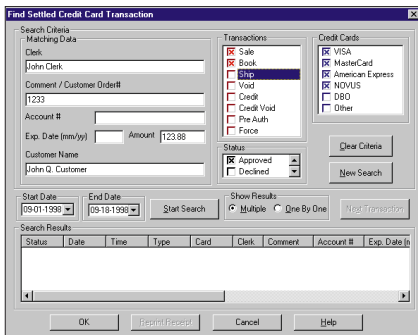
Find Settled Credit Card Transaction

Search Criteria

Matching Data

Clerk

John Clerk

Comment / Customer Order#

1233

Account #

Exp. Date (mm/yy)

Amount 123.88

Customer Name

John Q. Customer

Transactions

Sale

Book

Ship

Void

Credit

Credit Void

Pre Auth

Force

Credit Cards

VISA

MasterCard

American Express

NOVUS

DBO

Other

Status

Approved

Declined

Clear Criteria

New Search

Start Date

09-01-1998

End Date

09-18-1998

Start Search

Show Results

Multiple

One By One

Next Transaction

Search Results

| Status | Date | Time | Type | Card | Clerk | Comment | Account # | Exp. Date (m |
|---|---|---|---|---|---|---|---|---|

OK

Reprint Receipt

Cancel

Help